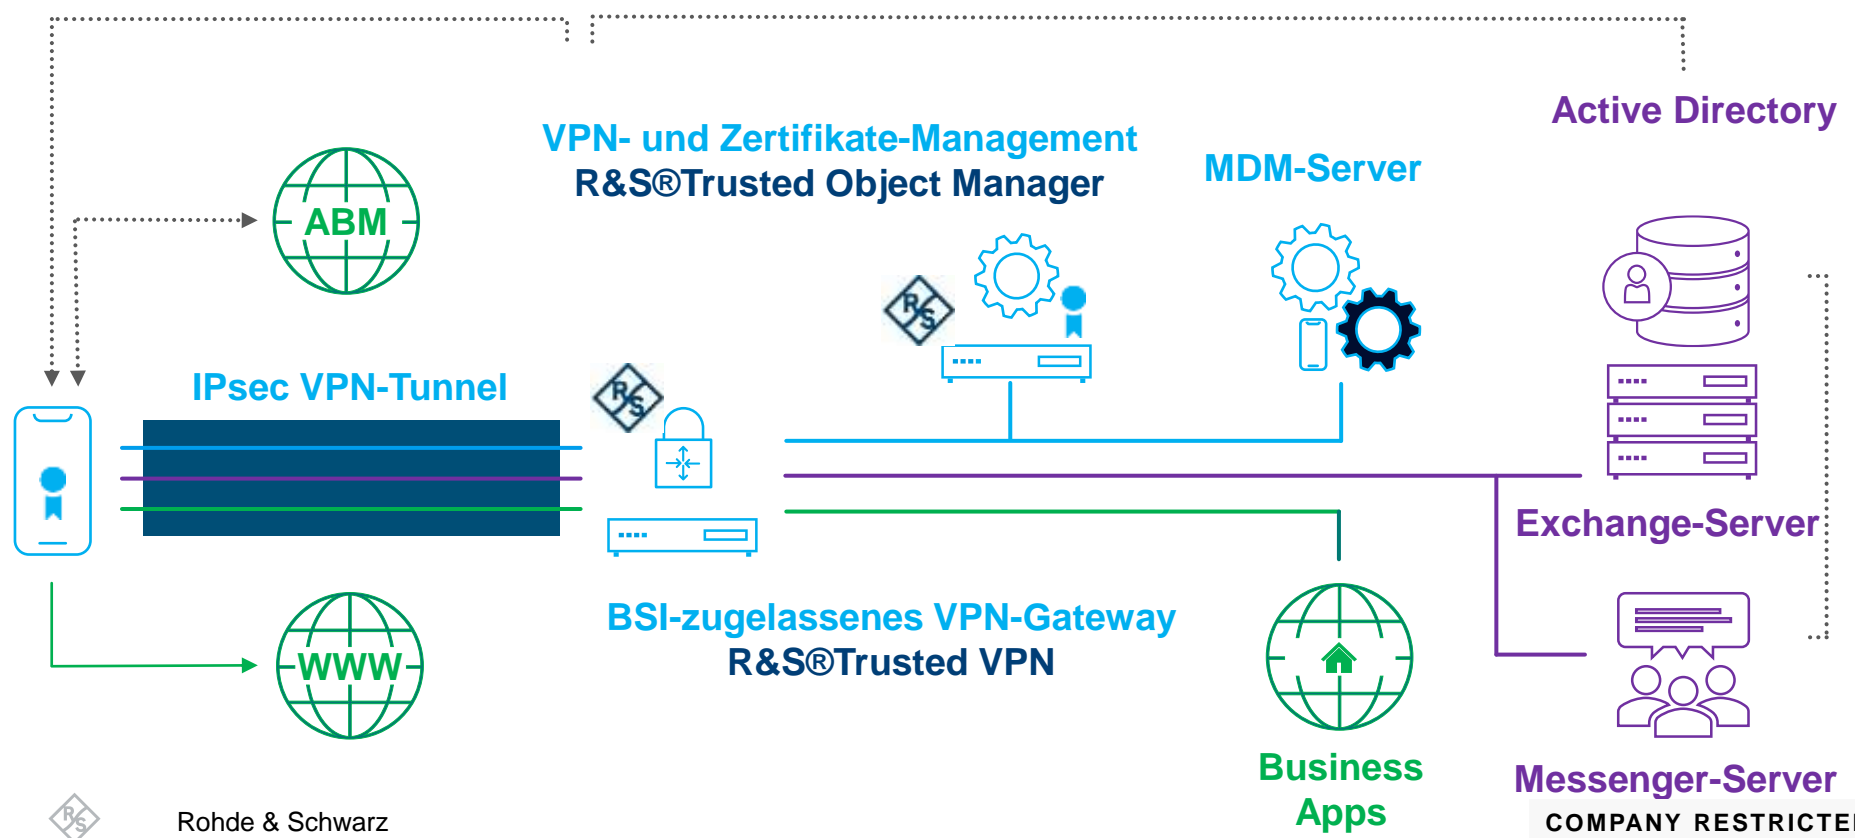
Active Directory

VPN- und Zertifikate-Management
R&S®Trusted Object Manager

MDM-Server

ABM

IPsec VPN-Tunnel

Exchange-Server

BSI-zugelassenes VPN-Gateway
R&S®Trusted VPN

WWW

Business Apps

Messenger-Server

Rohde & Schwarz

COMPANY RESTRICTE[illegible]